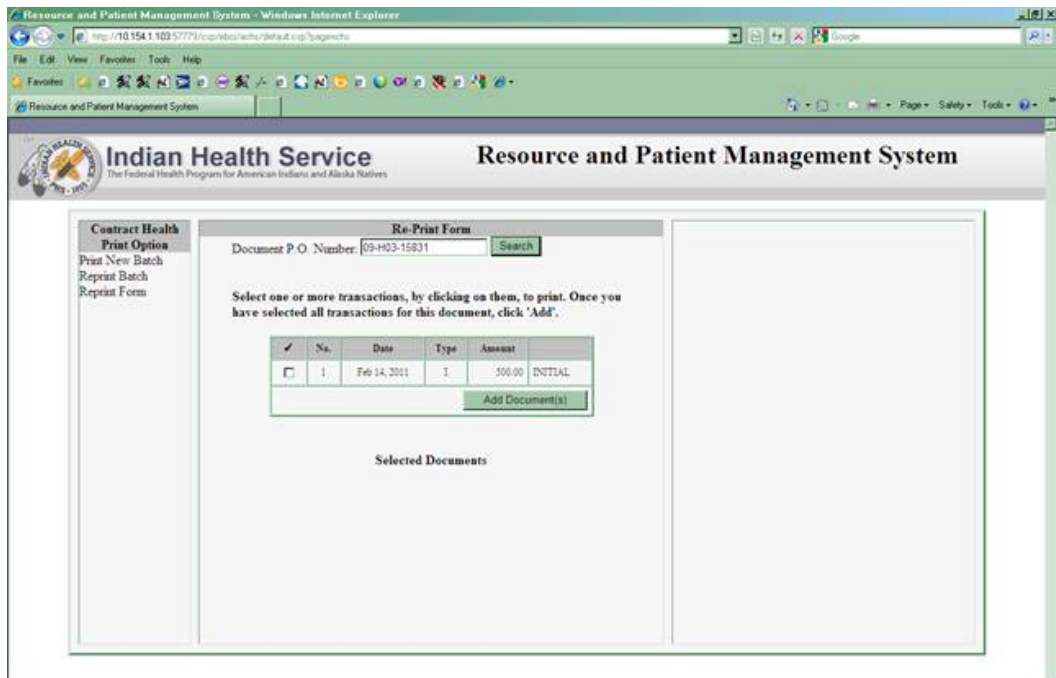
Resource and Patient Management System - Windows Internet Explorer

http://10.154.1.103:57773/csp/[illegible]

File Edit View Favorites Tools Help

Favorites

Resource and Patient Management System

Page Safety Tools

Indian Health Service
The Federal Health Program for American Indians and Alaska Natives

Resource and Patient Management System

Contract Health Print Option
Print New Batch
Reprint Batch
Reprint Form

Re-Print Form

Document P.O. Number: 09-H03-15831 Search

Select one or more transactions, by clicking on them, to print. Once you have selected all transactions for this document, click 'Add'.

| ✓ | No. | Date | Type | Amount | |
|---|---|---|---|---|---|
| ☐ | 1 | Feb 14, 2011 | I | 500.00 | INITIAL |

Add Document(s)

Selected Documents